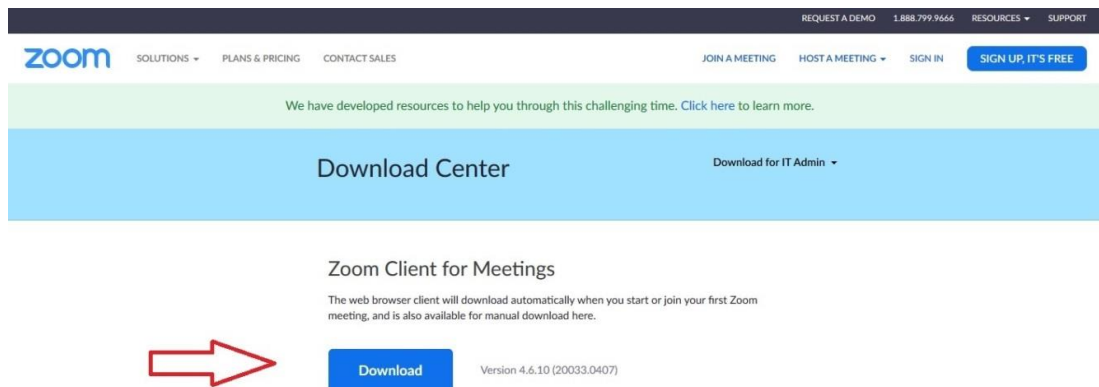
REQUEST A DEMO 1.888.799.9666 RESOURCES ▾ SUPPORT

zoom SOLUTIONS ▾ PLANS & PRICING CONTACT SALES JOIN A MEETING HOST A MEETING ▾ SIGN IN SIGN UP, IT'S FREE

We have developed resources to help you through this challenging time. Click here to learn more.

Download Center

Download for IT Admin ▾

Zoom Client for Meetings

The web browser client will download automatically when you start or join your first Zoom meeting, and is also available for manual download here.

Download

Version 4.6.10 (20033.0407)